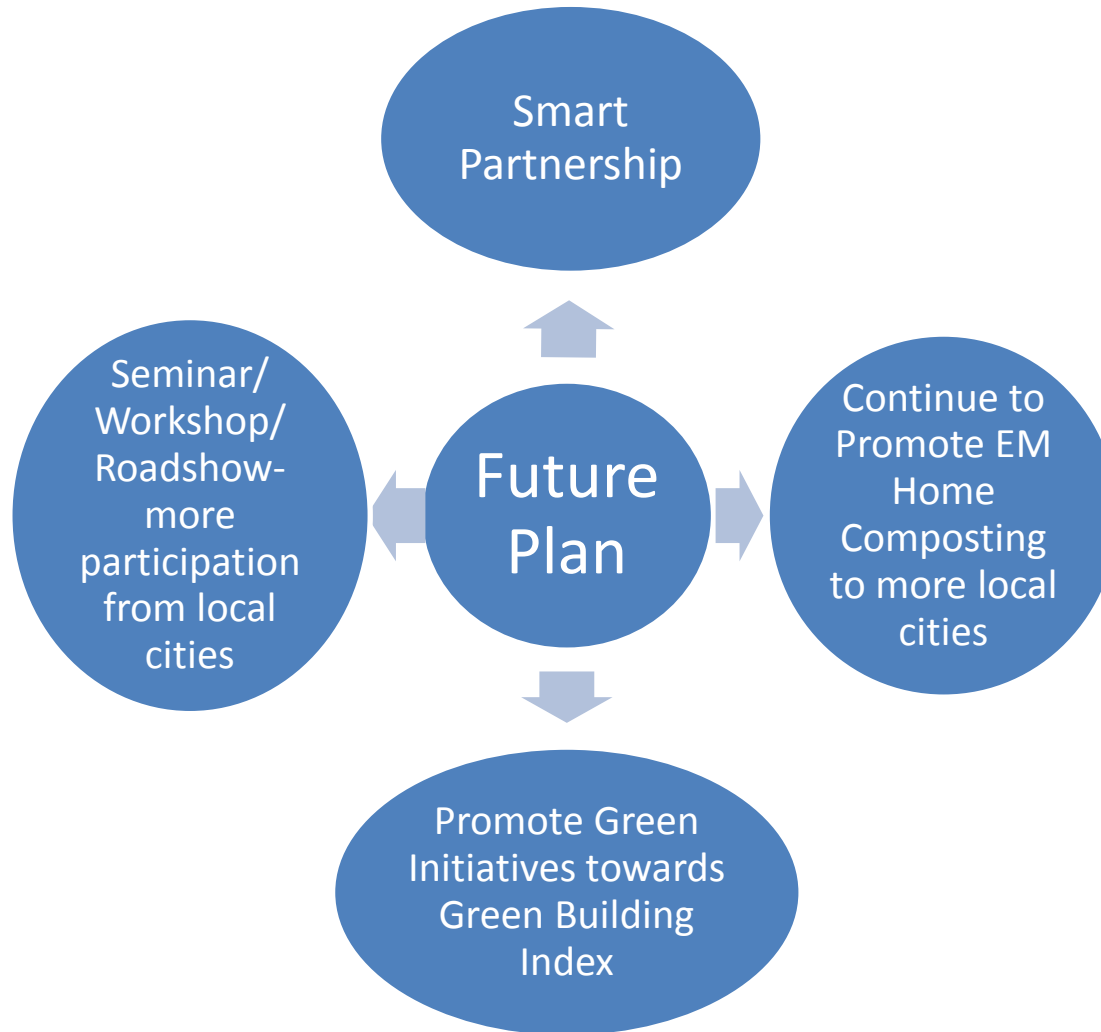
Future Plan

Smart Partnership

Seminar/ Workshop/ Roadshow- more participation from local cities

Continue to Promote EM Home Composting to more local cities

Promote Green Initiatives towards Green Building Index